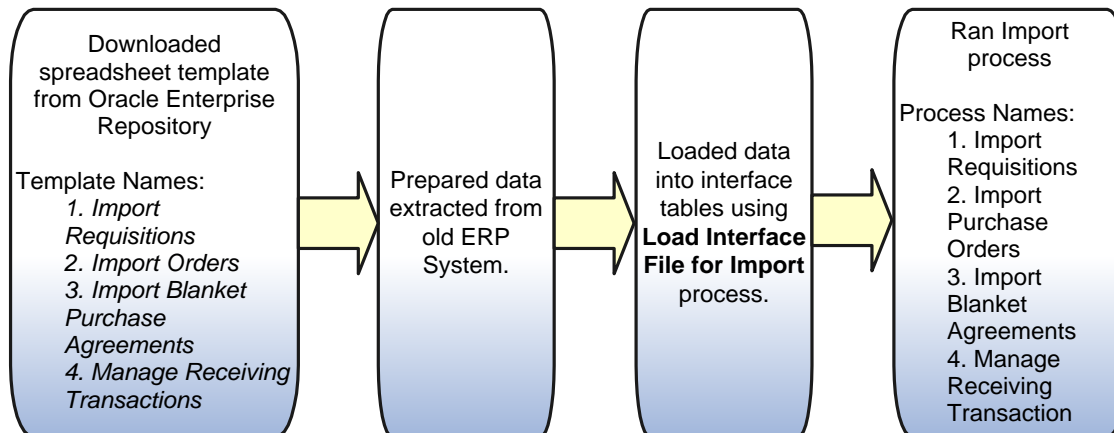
Downloaded spreadsheet template from Oracle Enterprise Repository

Template Names:
1. Import Requisitions
2. Import Orders
3. Import Blanket Purchase Agreements
4. Manage Receiving Transactions

Prepared data extracted from old ERP System.

Loaded data into interface tables using **Load Interface File for Import** process.

Ran Import process

Process Names:
1. Import Requisitions
2. Import Purchase Orders
3. Import Blanket Agreements
4. Manage Receiving Transaction